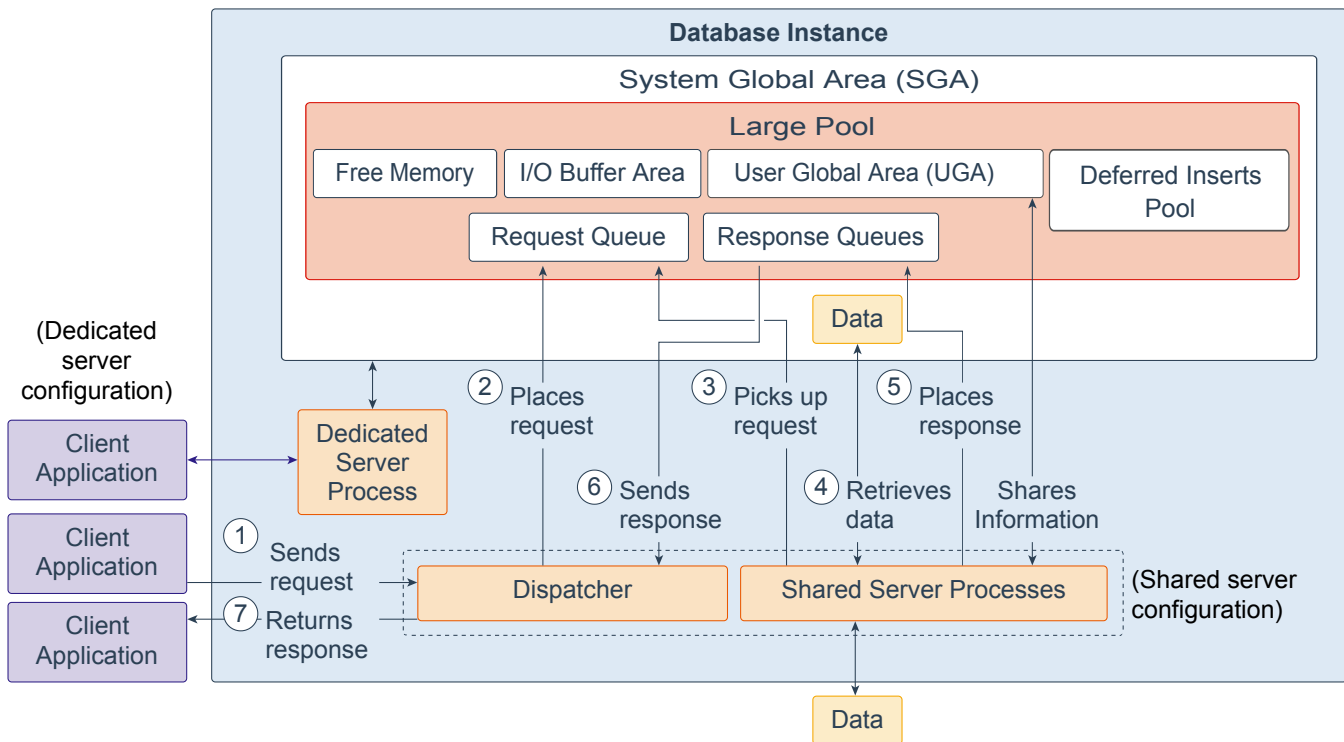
Database Instance

System Global Area (SGA)

Large Pool

Free Memory

I/O Buffer Area

User Global Area (UGA)

Deferred Inserts Pool

Request Queue

Response Queues

Data

(Dedicated server configuration)

Client Application

Dedicated Server Process

Client Application

Client Application

2 Places request

3 Picks up request

5 Places response

6 Sends response

4 Retrieves data

Shares Information

1 Sends request

7 Returns response

Dispatcher

Shared Server Processes

(Shared server configuration)

Data